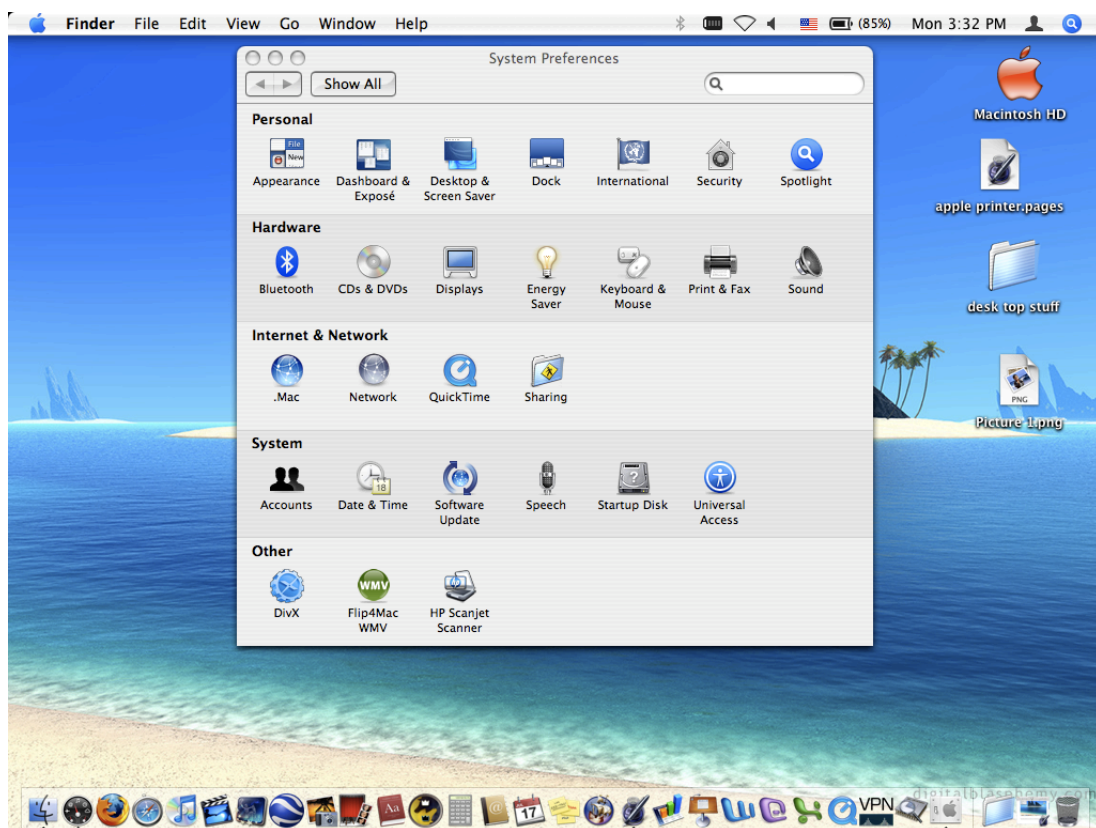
Finder File Edit View Go Window Help (85%) Mon 3:32 PM

System Preferences

Show All

Personal

Appearance Dashboard & Exposé Desktop & Screen Saver Dock International Security Spotlight

Hardware

Bluetooth CDs & DVDs Displays Energy Saver Keyboard & Mouse Print & Fax Sound

Internet & Network

.Mac Network QuickTime Sharing

System

Accounts Date & Time Software Update Speech Startup Disk Universal Access

Other

DivX Flip4Mac WMV HP Scanjet Scanner

Macintosh HD

apple printer.pages

desk top stuff

Picture 1.png

VPN

digitalblasphemy.com